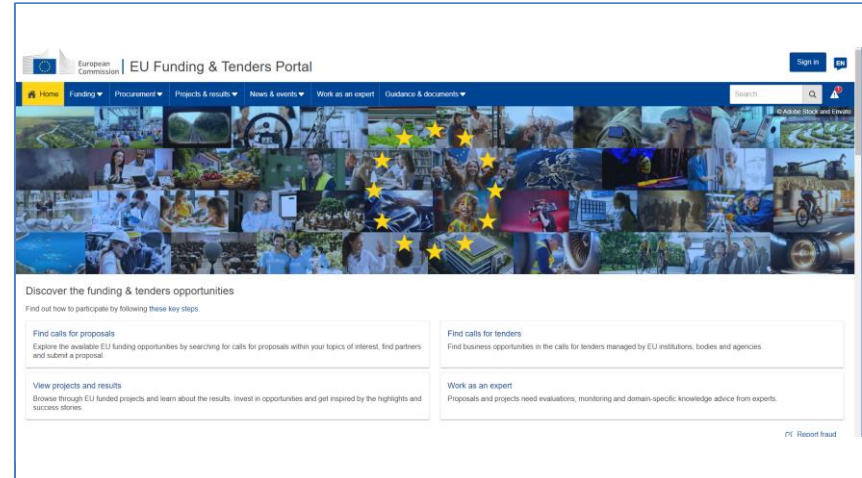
European Commission | EU Funding & Tenders Portal

Sign in EN

Home Funding Procurement Projects & results News & events Work as an expert Guidance & documents

Search

© Adobe Stock and Envato

Discover the funding & tenders opportunities

Find out how to participate by following these key steps.

Find calls for proposals
Explore the available EU funding opportunities by searching for calls for proposals within your topics of interest, find partners and submit a proposal.

Find calls for tenders
Find business opportunities in the calls for tenders managed by EU institutions, bodies and agencies.

View projects and results
Browse through EU funded projects and learn about the results. Invest in opportunities and get inspired by the highlights and success stories.

Work as an expert
Proposals and projects need evaluations, monitoring and domain-specific knowledge advice from experts.

Report fraud